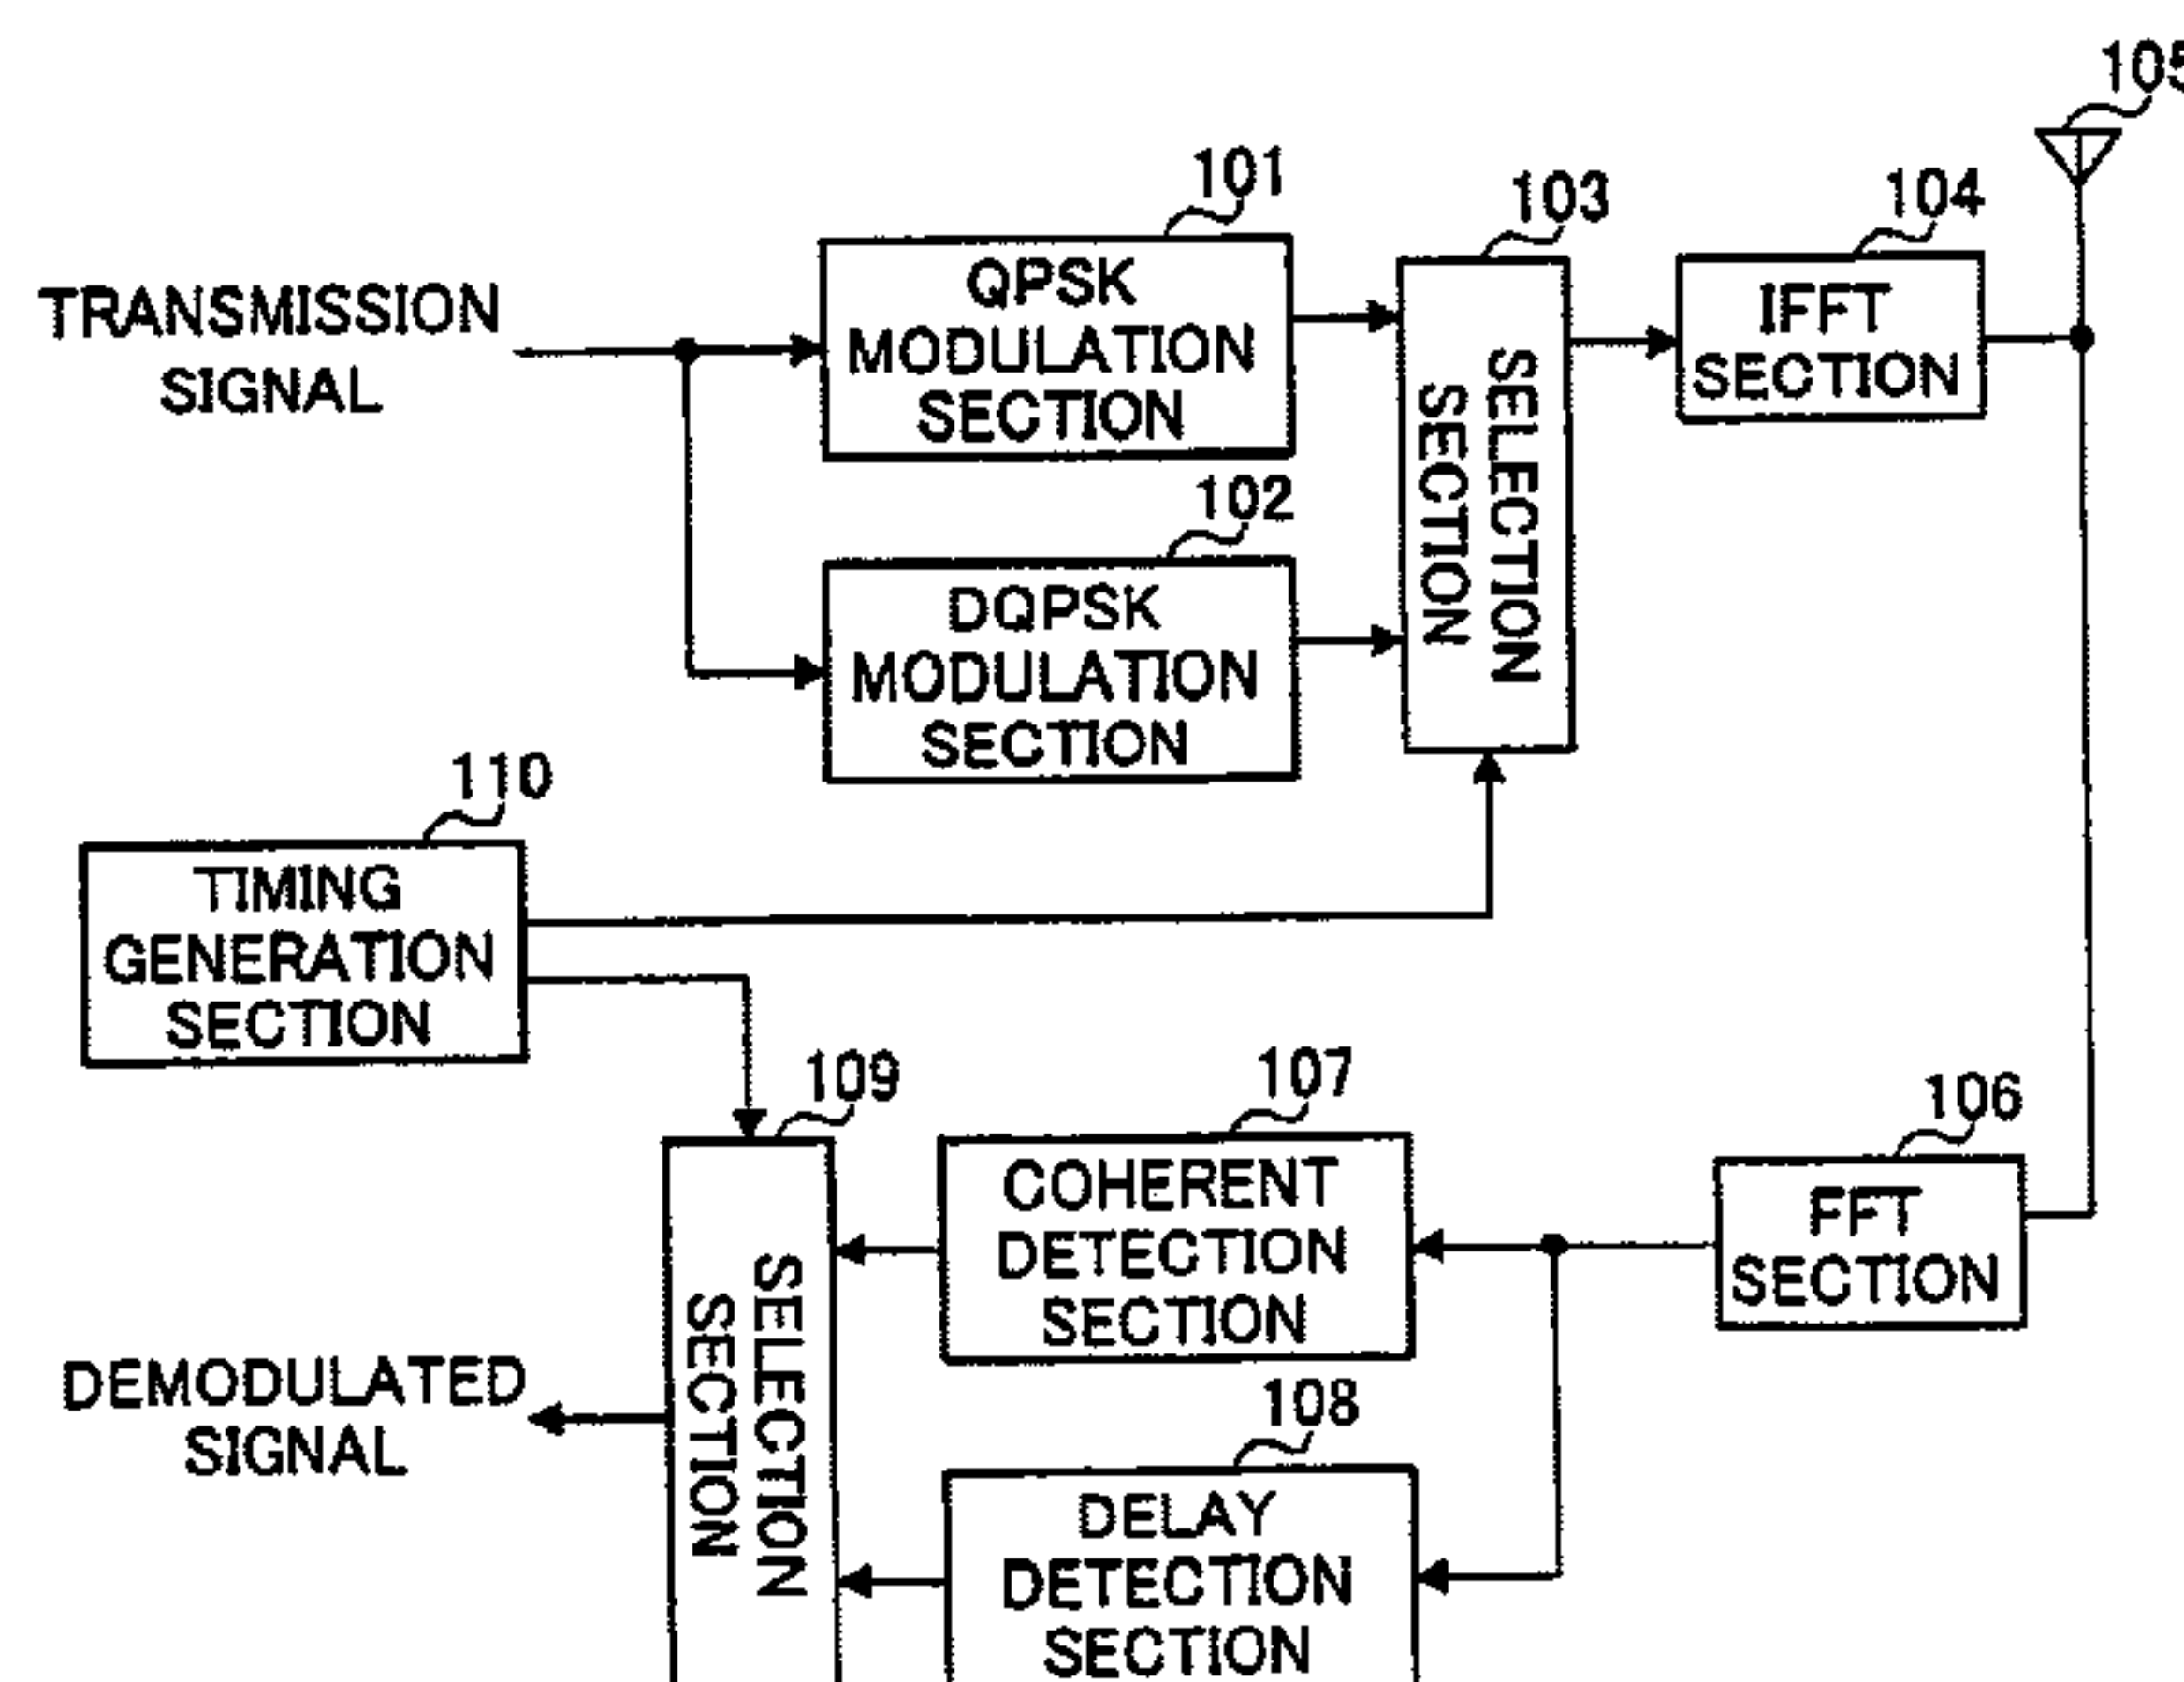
105

101

103

104

TRANSMISSION SIGNAL

QPSK MODULATION SECTION

SELECTION SECTION

IFFT SECTION

102

DQPSK MODULATION SECTION

110

TIMING GENERATION SECTION

109

107

106

COHERENT DETECTION SECTION

FFT SECTION

SELECTION SECTION

DEMODULATED SIGNAL

108

DELAY DETECTION SECTION